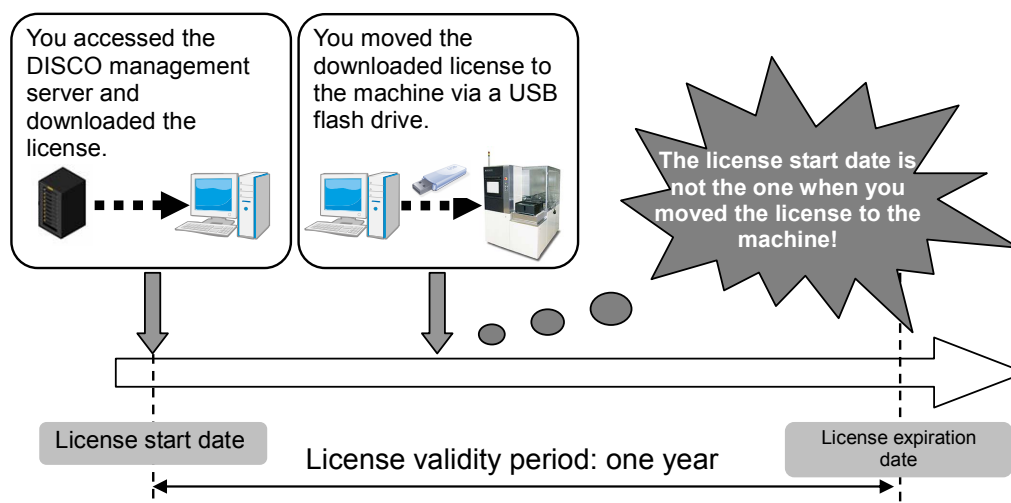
You accessed the DISCO management server and downloaded the license.

You moved the downloaded license to the machine via a USB flash drive.

The license start date is not the one when you moved the license to the machine!

License start date

License validity period: one year

License expiration date